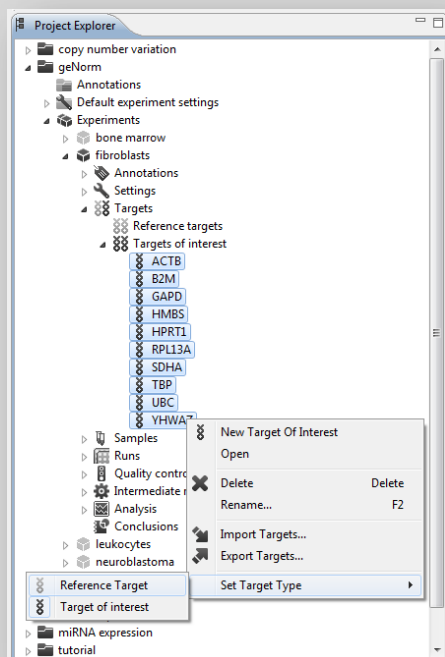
Project Explorer

copy number variation
geNorm
Annotations
Default experiment settings
Experiments
bone marrow
fibroblasts
Annotations
Settings
Targets
Reference targets
Targets of interest
ACTB
B2M
GAPD
HMBS
HPRT1
RPL13A
SDHA
TBP
UBC
YHWAZ
Samples
Runs
Quality contro
Intermediate r
Analysis
Conclusions
leukocytes
neuroblastoma
miRNA expression
tutorial

New Target Of Interest
Open
Delete Delete
Rename... F2
Import Targets...
Export Targets...
Set Target Type

Reference Target
Target of interest